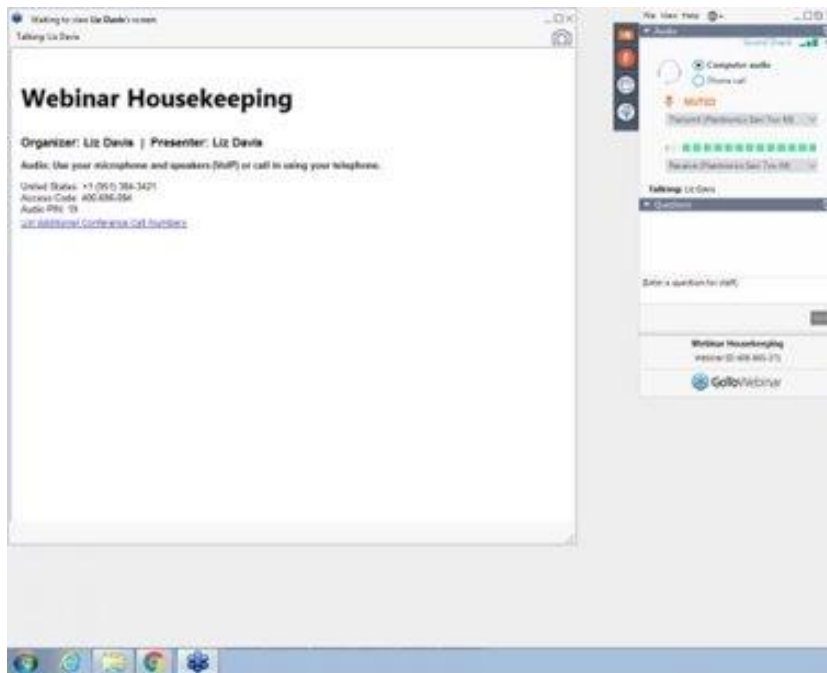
Waiting to view Liz Davis's screen
Talking: Liz Davis

Webinar Housekeeping

Organizer: Liz Davis | Presenter: Liz Davis

Audio: Use your microphone and speakers (VoIP) or call in using your telephone.

United States: +1 (951) 384-3421
Access Code: 400-686-064
Audio PIN: 19
List additional Conference Call Numbers

File View Help
Audio
Sound Check
Computer audio
Phone call
MUTED
Transmit (Plantronics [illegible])
Receive (Plantronics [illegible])
Talking: Liz Davis
Questions
Enter a question for staff
Webinar Housekeeping
Webinar ID 400-665-375
GoToWebinar